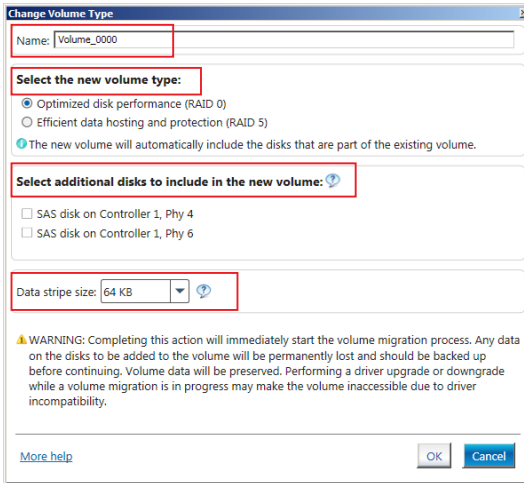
Change Volume Type

Name: Volume_0000

Select the new volume type:

Optimized disk performance (RAID 0)

Efficient data hosting and protection (RAID 5)

The new volume will automatically include the disks that are part of the existing volume.

Select additional disks to include in the new volume:

SAS disk on Controller 1, Phy 4

SAS disk on Controller 1, Phy 6

Data stripe size: 64 KB

WARNING: Completing this action will immediately start the volume migration process. Any data on the disks to be added to the volume will be permanently lost and should be backed up before continuing. Volume data will be preserved. Performing a driver upgrade or downgrade while a volume migration is in progress may make the volume inaccessible due to driver incompatibility.

More help

OK

Cancel